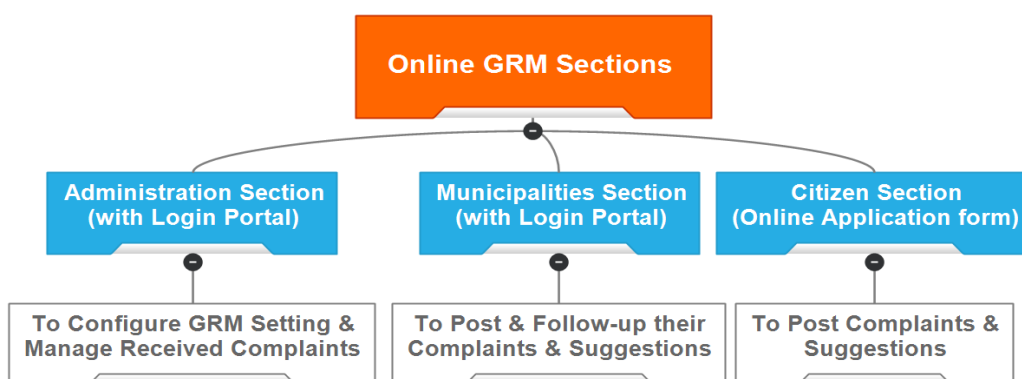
Online GRM Sections

Administration Section (with Login Portal)

To Configure GRM Setting & Manage Received Complaints

Municipalities Section (with Login Portal)

To Post & Follow-up their Complaints & Suggestions

Citizen Section (Online Application form)

To Post Complaints & Suggestions